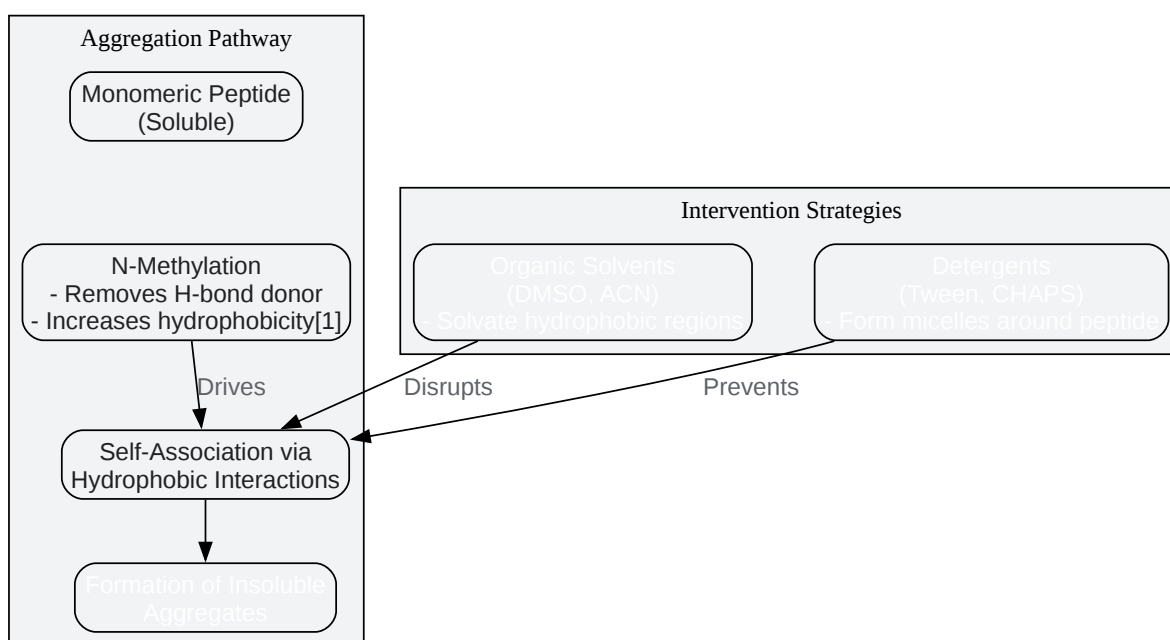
Aggregation Pathway

Monomeric Peptide
(Soluble)

N-Methylation
- Removes H-bond donor
- Increases hydrophobicity[1]

Drives

Self-Association via
Hydrophobic Interactions

Formation of Insoluble
Aggregates

Intervention Strategies

Organic Solvents
(DMSO, ACN)
- Solvate hydrophobic regions

Detergents
(Tween, CHAPS)
- Form micelles around peptide

Disrupts

Prevents